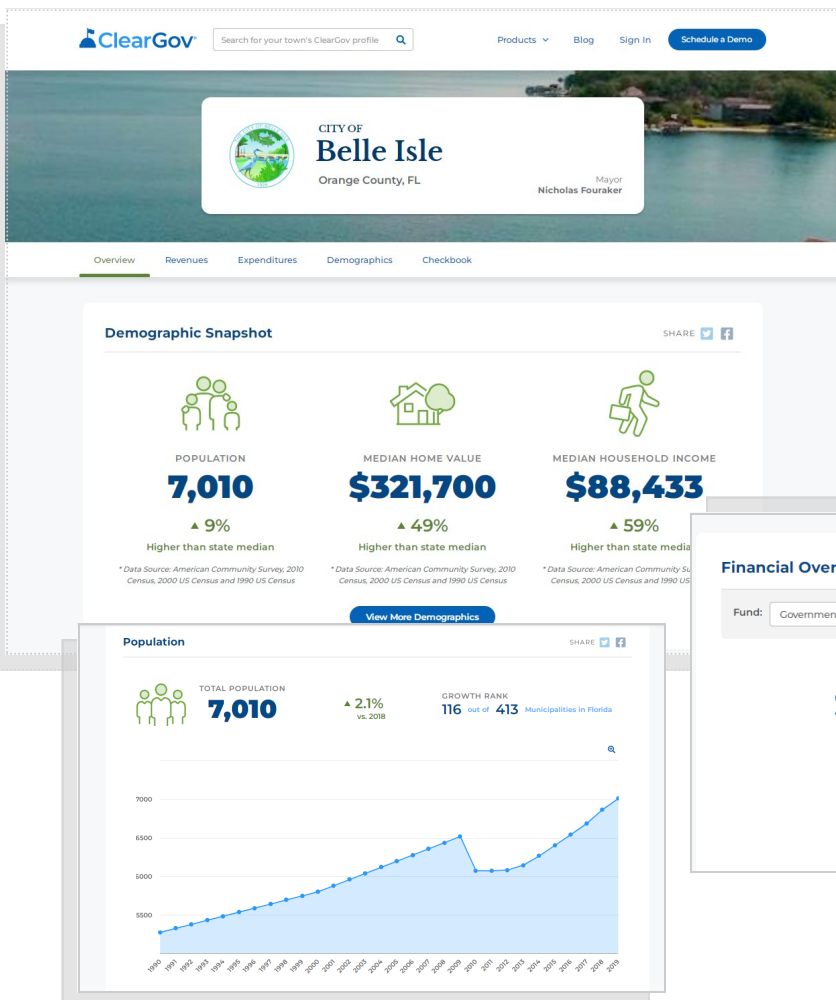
ClearGov

Search for your town's ClearGov profile

Products Blog Sign In Schedule a Demo

CITY OF
Belle Isle
Orange County, FL

Mayor
Nicholas Fouraker

Overview Revenues Expenditures Demographics Checkbook

Demographic Snapshot

SHARE

POPULATION
7,010
▲ 9%
Higher than state median
* Data Source: American Community Survey, 2010 Census, 2000 US Census and 1990 US Census

MEDIAN HOME VALUE
$321,700
▲ 49%
Higher than state median
* Data Source: American Community Survey, 2010 Census, 2000 US Census and 1990 US Census

MEDIAN HOUSEHOLD INCOME
$88,433
▲ 59%
Higher than state media
* Data Source: American Community Su Census, 2000 US Census and 1990 US Census

View More Demographics

Financial Over

Fund: Governmen

Population

SHARE

TOTAL POPULATION
7,010

▲ 2.1%
vs. 2018

GROWTH RANK
116 out of 413 Municipalities in Florida

7000
6500
6000
5500

1990 1991 1992 1993 1994 1995 1996 1997 1998 1999 2000 2001 2002 2003 2004 2005 2006 2007 2008 2009 2010 2011 2012 2013 2014 2015 2016 2017 2018 2019